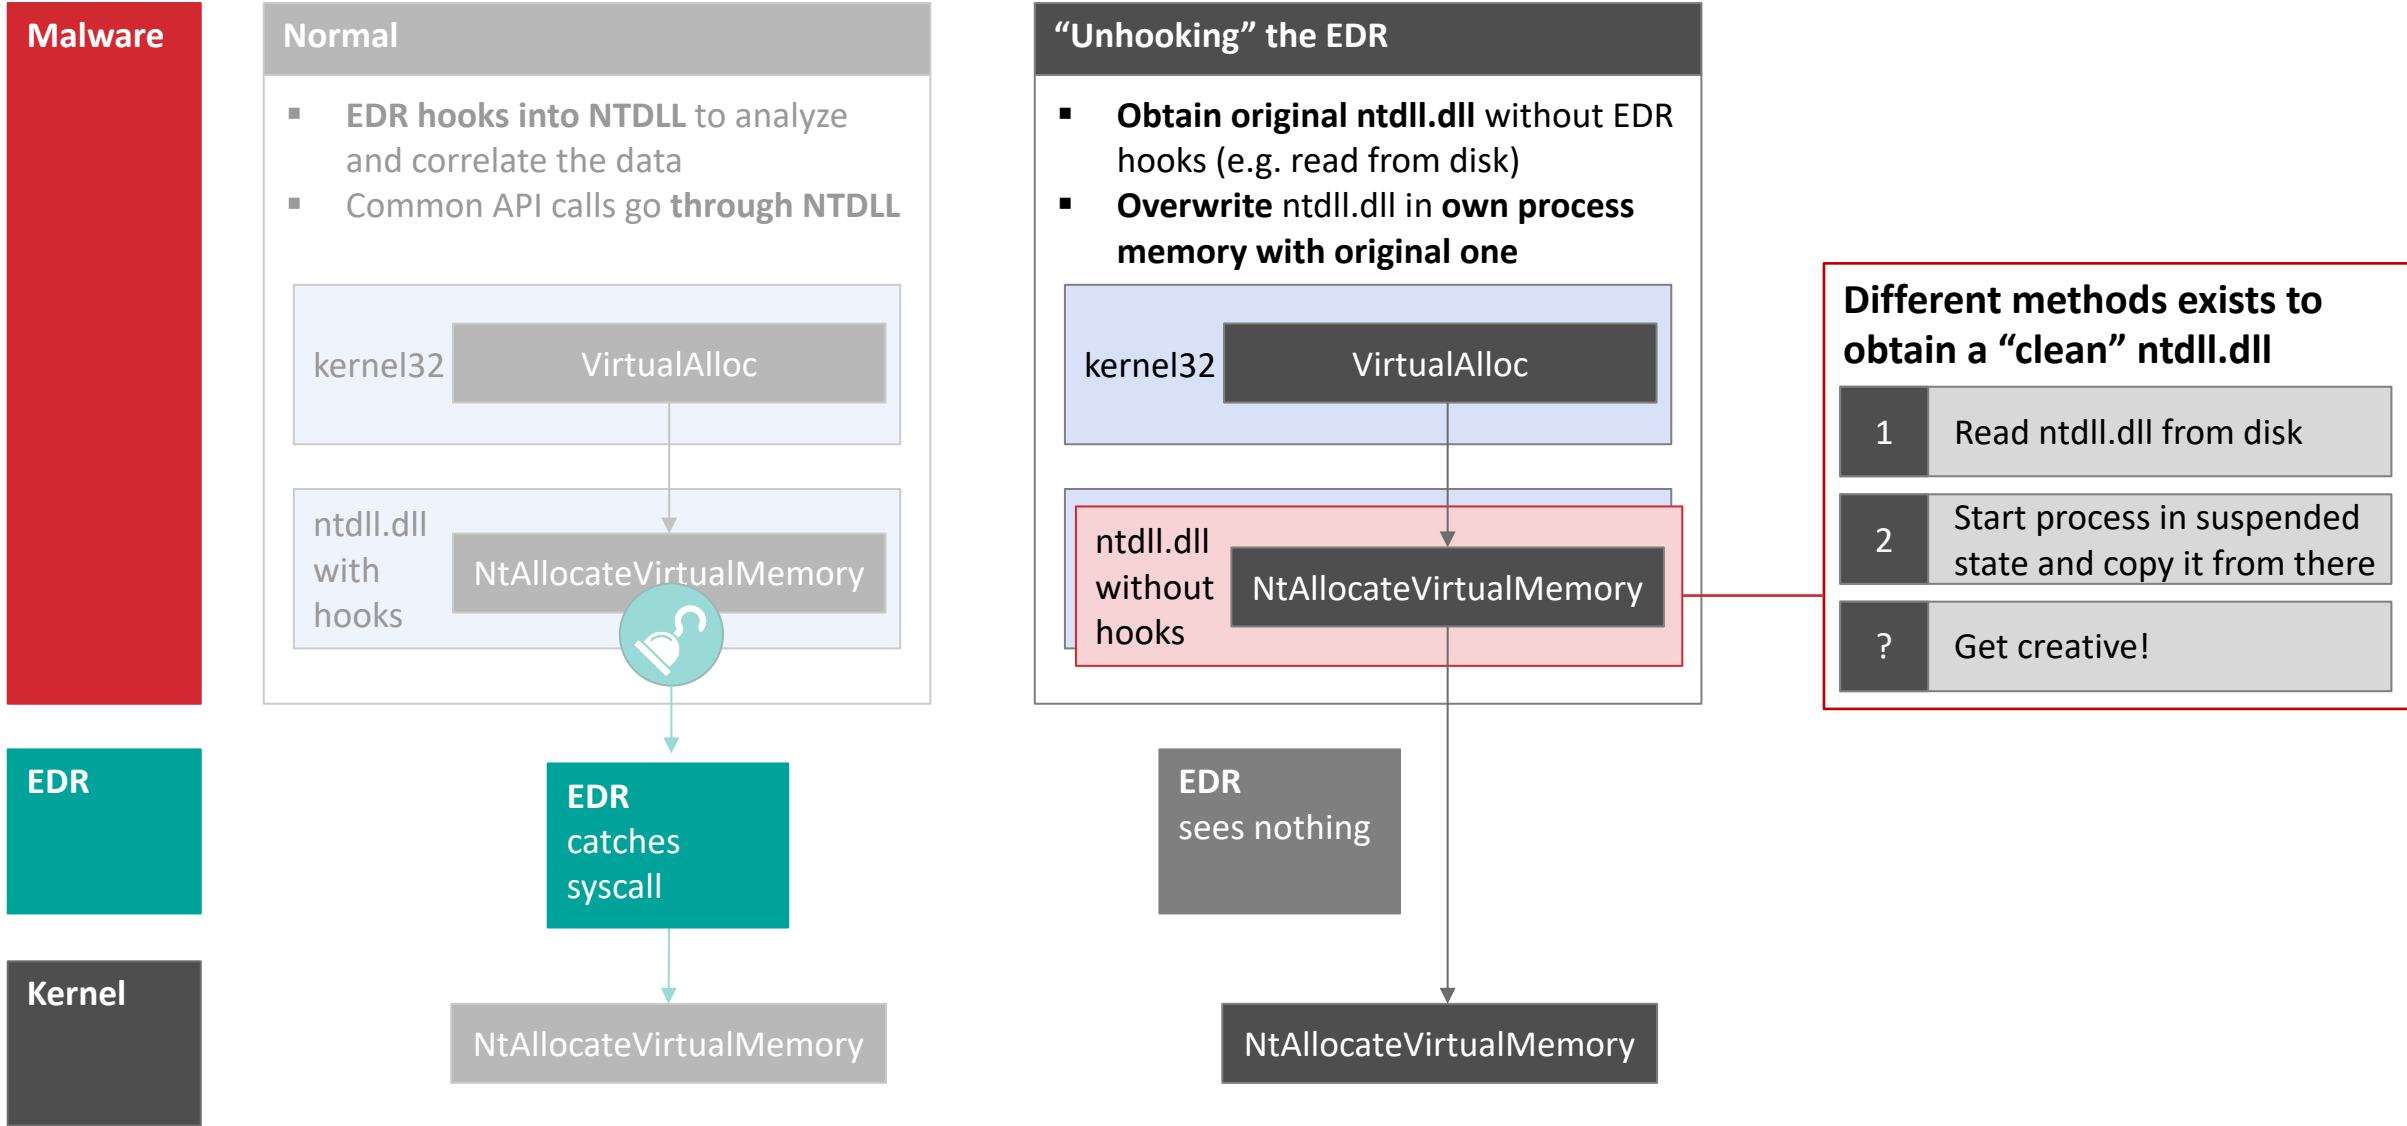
Malware

EDR

Kernel

Normal

- EDR hooks into NTDLL to analyze and correlate the data
- Common API calls go through NTDLL

kernel32 VirtualAlloc

ntdll.dll with hooks NtAllocateVirtualMemory

EDR catches syscall

NtAllocateVirtualMemory

“Unhooking” the EDR

- Obtain original ntdll.dll without EDR hooks (e.g. read from disk)
- Overwrite ntdll.dll in own process memory with original one

kernel32 VirtualAlloc

ntdll.dll without hooks NtAllocateVirtualMemory

EDR sees nothing

NtAllocateVirtualMemory

Different methods exists to obtain a “clean” ntdll.dll

| 1 | Read ntdll.dll from disk |
|---|---|
| 2 | Start process in suspended state and copy it from there |
| ? | Get creative! |